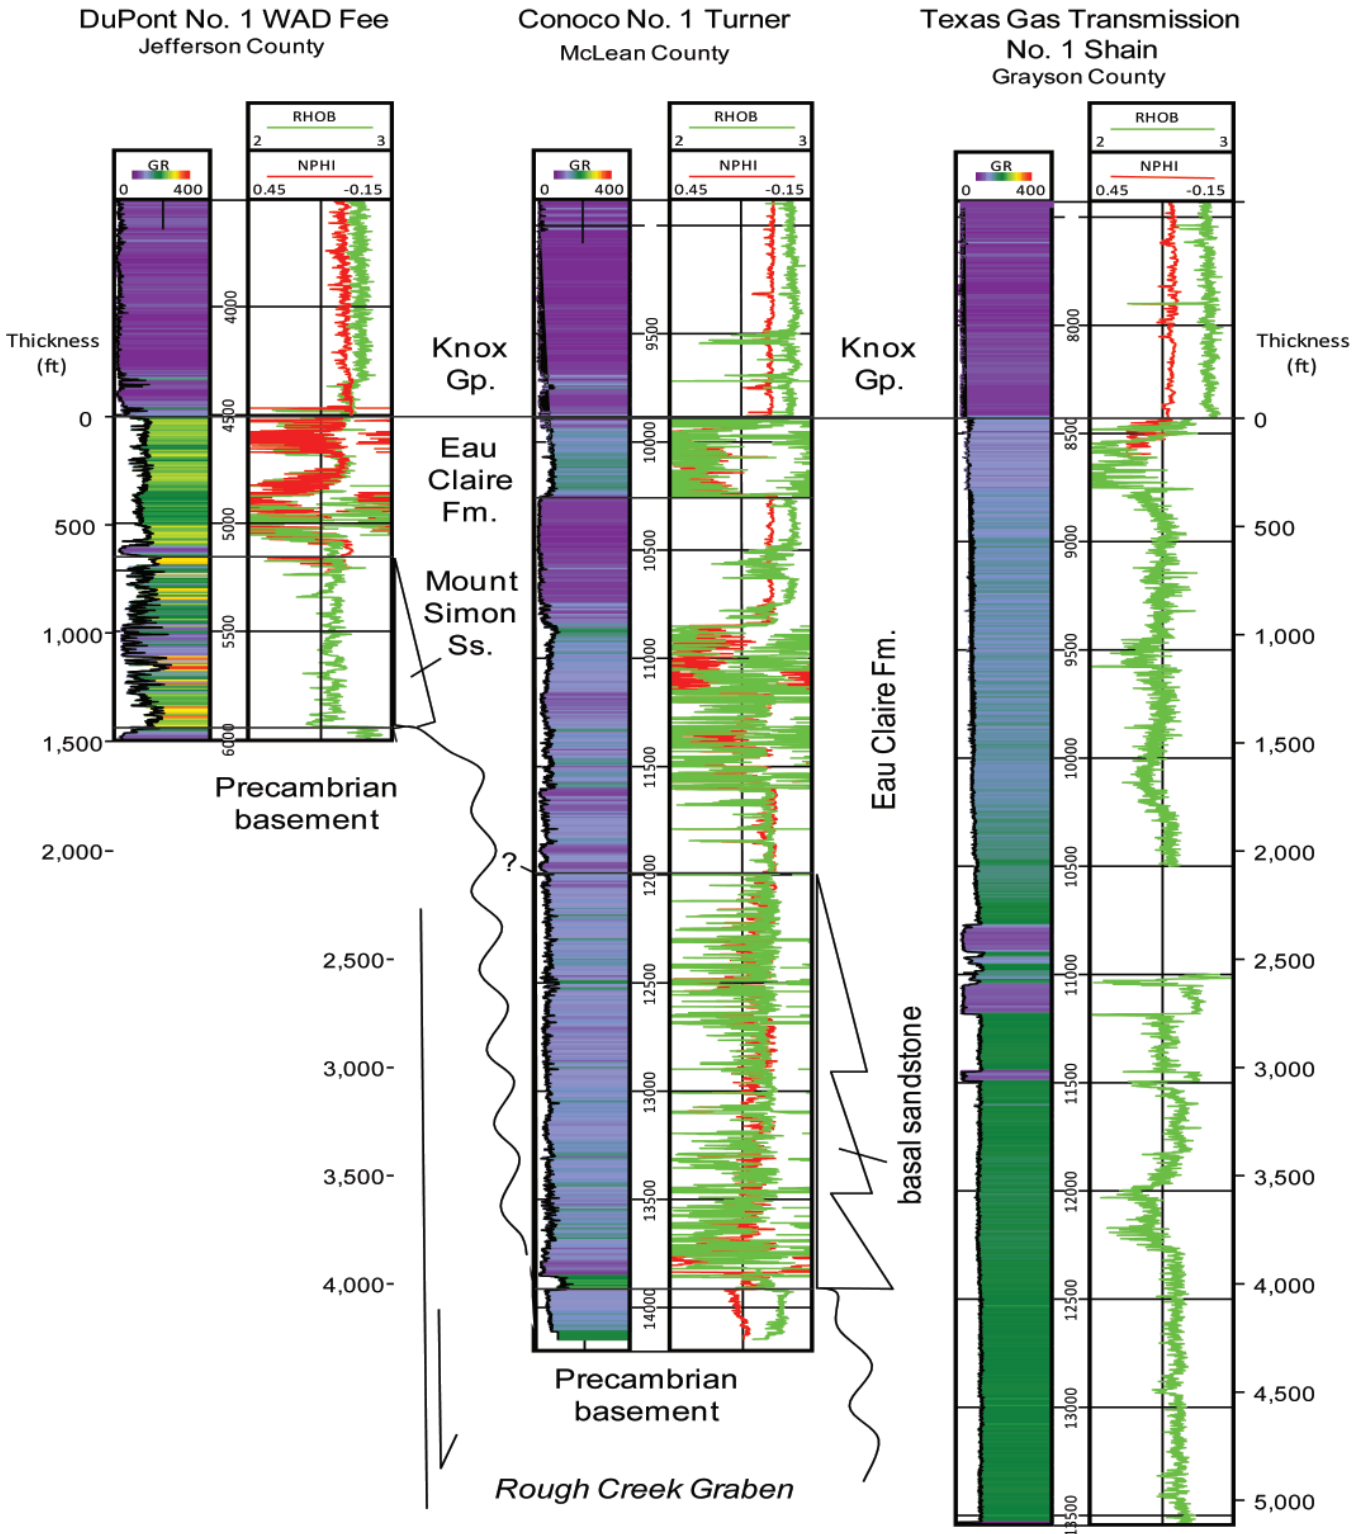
DuPont No. 1 WAD Fee
Jefferson County

Conoco No. 1 Turner
McLean County

Texas Gas Transmission
No. 1 Shain
Grayson County

GR
0 400

RHOB
2 3
NPHI
0.45 -0.15

GR
0 400

RHOB
2 3
NPHI
0.45 -0.15

GR
0 400

RHOB
2 3
NPHI
0.45 -0.15

Thickness
(ft)

0
500
1,000
1,500
2,000-
2,500-
3,000-
3,500-
4,000-

4000
4500
5000
5500
6000

Knox
Gp.

Eau
Claire
Fm.

Mount
Simon
Ss.

Precambrian
basement

?

9500
10000
10500
11000
11500
12000
12500
13000
13500
14000

Knox
Gp.

Eau Claire Fm.

basal sandstone

Precambrian
basement

Rough Creek Graben

8000
8500
9000
9500
10000
10500
11000
11500
12000
12500
13000
13500

Thickness
(ft)

0
500
1,000
1,500
2,000
2,500
3,000
3,500
4,000
4,500
5,000